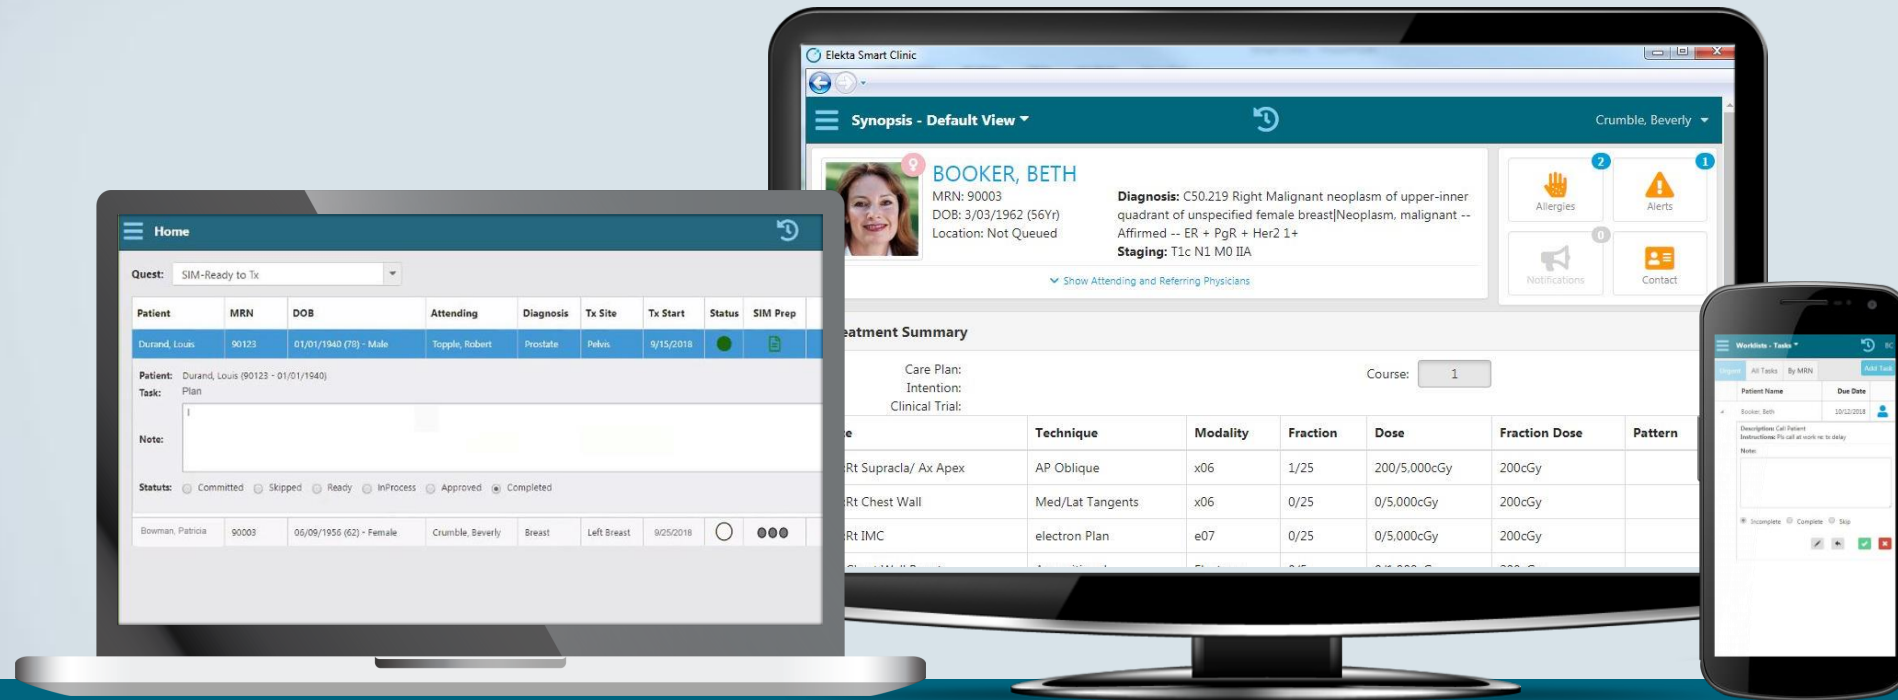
Home

Quest: SIM-Ready to Tx

| Patient | MRN | DOB | Attending | Diagnosis | Tx Site | Tx Start | Status | SIM Prep |
|---|---|---|---|---|---|---|---|---|
| Durand, Louis | 90123 | 01/01/1940 (78) - Male | Topple, Robert | Prostate | Pelvis | 9/15/2018 | | |

Patient: Durand, Louis (90123 - 01/01/1940)
Task: Plan

Note:

Status: Committed Skipped Ready InProcess Approved Completed

| Bowman, Patricia | 90003 | 06/09/1956 (62) - Female | Crumble, Beverly | Breast | Left Breast | 9/25/2018 | | |
|---|---|---|---|---|---|---|---|---|

Elekta Smart Clinic

Synopsis - Default View

Crumble, Beverly

BOOKER, BETH
MRN: 90003
DOB: 3/03/1962 (56Yr)
Location: Not Queued

Diagnosis: C50.219 Right Malignant neoplasm of upper-inner quadrant of unspecified female breast|Neoplasm, malignant -- Affirmed -- ER + PgR + Her2 1+
Staging: T1c N1 M0 IIA

Show Attending and Referring Physicians

2 Allergies
1 Alerts
0 Notifications
Contact

eatment Summary

Care Plan:
Intention:
Clinical Trial:

Course: 1

| e | Technique | Modality | Fraction | Dose | Fraction Dose | Pattern |
|---|---|---|---|---|---|---|
| Rt Supracla/ Ax Apex | AP Oblique | x06 | 1/25 | 200/5,000cGy | 200cGy | |
| Rt Chest Wall | Med/Lat Tangents | x06 | 0/25 | 0/5,000cGy | 200cGy | |
| Rt IMC | electron Plan | e07 | 0/25 | 0/5,000cGy | 200cGy | |

Worklists - Tasks
All Tasks By MRN Add Task
Patient Name Due Date
Booker, Beth 10/12/2018
Description: Call Patient
Instructions: Pls call at work re: tx delay
Note:
Incomplete Complete Skip